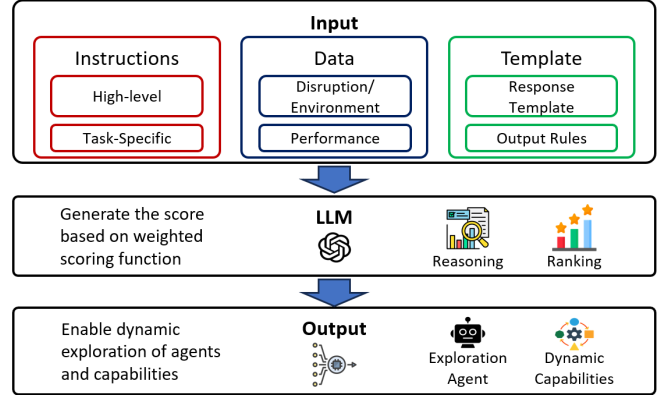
Input

Instructions

High-level

Task-Specific

Data

Disruption/ Environment

Performance

Template

Response Template

Output Rules

Generate the score based on weighted scoring function

LLM

Reasoning

Ranking

Enable dynamic exploration of agents and capabilities

Output

Exploration Agent

Dynamic Capabilities